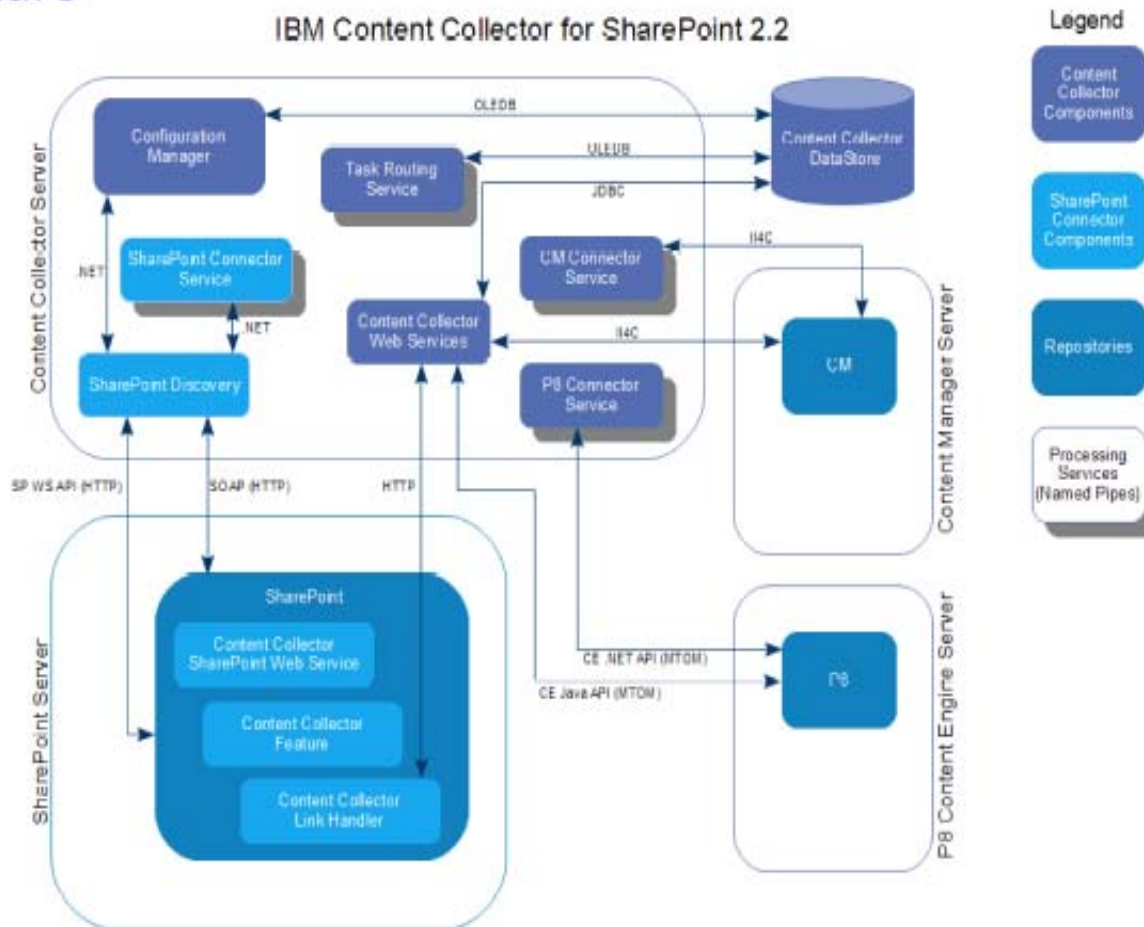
IBM Content Collector for SharePoint 2.2

Legend

Content Collector Components

SharePoint Connector Components

Repositories

Processing Services (Named Pipes)

Content Collector Server

Configuration Manager

OLEDB

Content Collector DataStore

Task Routing Service

OLEDB

JDBC

SharePoint Connector Service

.NET

.NET

CM Connector Service

II4C

Content Collector Web Services

II4C

SharePoint Discovery

P8 Connector Service

Content Manager Server

CM

SP WS API (HTTP)

SOAP (HTTP)

HTTP

SharePoint Server

SharePoint

Content Collector SharePoint Web Service

Content Collector Feature

Content Collector Link Handler

CE .NET API (MTOM)

CE Java API (MTOM)

P8

P8 Content Engine Server